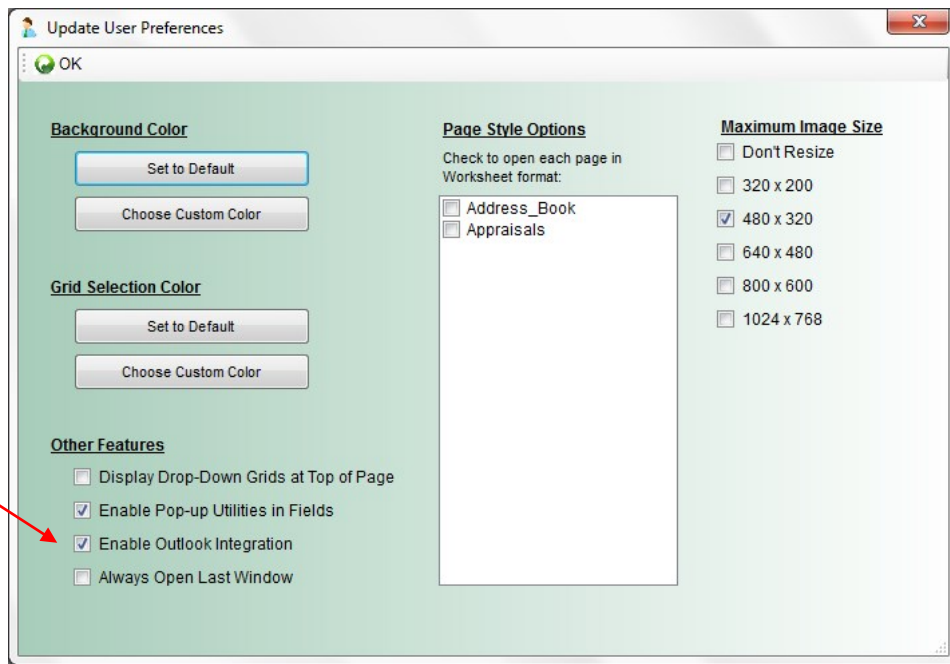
Update User Preferences

OK

Background Color

Set to Default

Choose Custom Color

Grid Selection Color

Set to Default

Choose Custom Color

Other Features

Display Drop-Down Grids at Top of Page

Enable Pop-up Utilities in Fields

Enable Outlook Integration

Always Open Last Window

Page Style Options

Check to open each page in Worksheet format:

Address_Book

Appraisals

Maximum Image Size

Don't Resize

320 x 200

480 x 320

640 x 480

800 x 600

1024 x 768